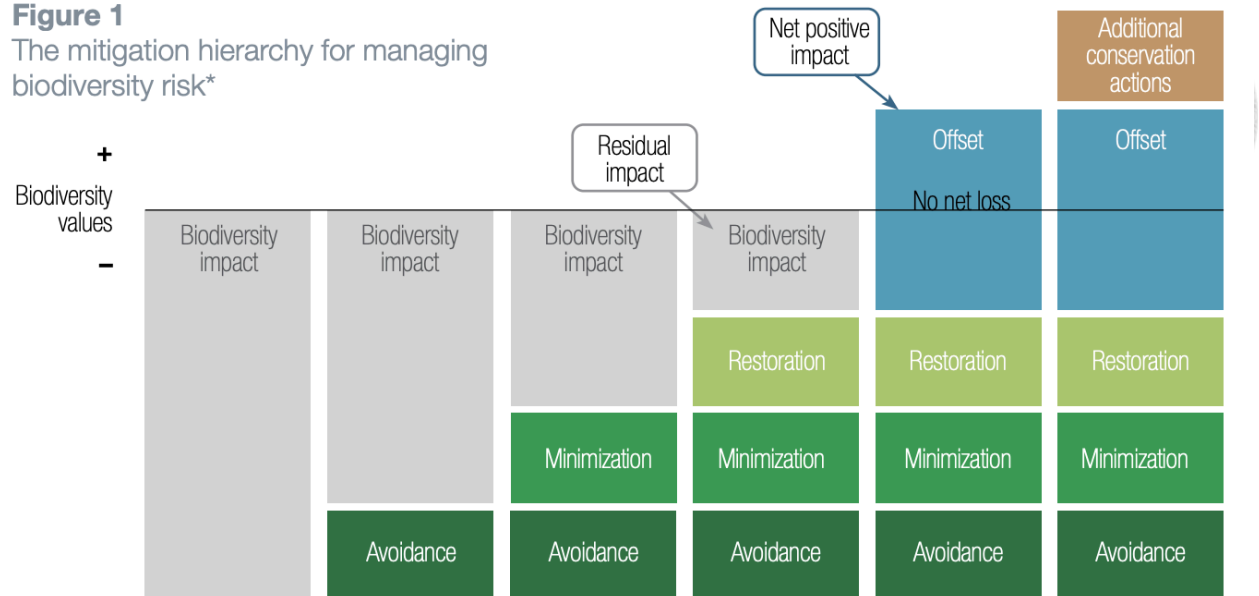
Figure 1
The mitigation hierarchy for managing biodiversity risk*

Net positive impact

Additional conservation actions

+
Biodiversity values
–

Residual impact

Offset

Offset

No net loss

Biodiversity impact

Biodiversity impact

Biodiversity impact

Biodiversity impact

Restoration

Restoration

Restoration

Minimization

Minimization

Minimization

Minimization

Avoidance

Avoidance

Avoidance

Avoidance

Avoidance